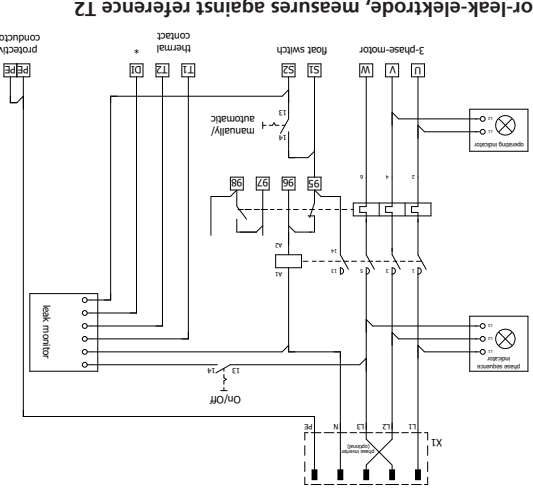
or-leak-elektrode, measures against reference T2

protectiv conducto
PE PE
DI
*
T2
T1
thermal contact
S2
S1
float switch
W
V
U
3-phase-motor
operating indicator
manually/ automatic
13
14
98
97
96
95
6
4
2
A2
A1
14
13
5
3
1
leak monitor
phase sequence indicator
On/Off
13
14
PE
N
L3
L2
L1
X1
phase inverter (optional)